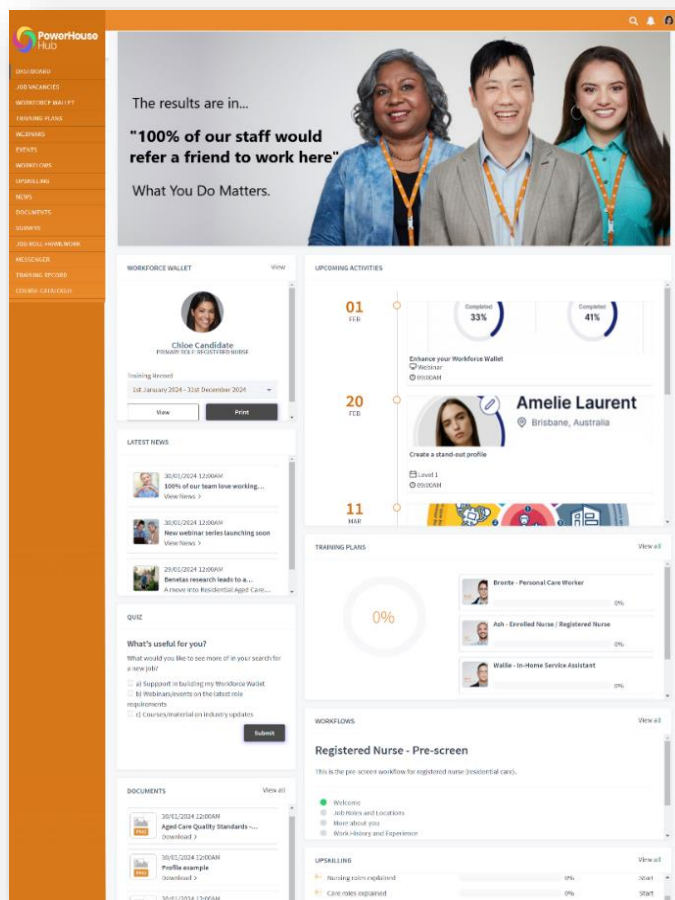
PowerHouse Hub

DASHBOARD
JOB VACANCIES
WORKFORCE WALLET
TRAINING PLANS
WEBINARS
EVENTS
WORKFLOWS
UPSKILLING
NEWS
DOCUMENTS
SURVEYS
JOB ROLL HOMEWORK
MESSAGES
TRAINING RECORD
COURSE CATALOGUE

The results are in...

"100% of our staff would refer a friend to work here"

What You Do Matters.

WORKFORCE WALLET
View

Chloe Candidate
PRIMARY ROLE: REGISTERED NURSE

Training Period
1st January 2024 - 31st December 2024

View
Print

LATEST NEWS

30/01/2024 12:00AM
100% of our team love working...
View News >

30/01/2024 12:00AM
New webinar series launching soon
View News >

29/01/2024 12:00AM
Benetas research leads to a...
A move into Residential Aged Care...

QUIZ

What's useful for you?
What would you like to see more of in your search for a new job?
a) Support in building my Workforce Wallet
b) Webinars/events on the latest role requirements
c) Courses/material on industry updates

Submit

DOCUMENTS
View all

30/01/2024 12:00AM
Aged Care Quality Standards -...
Download >

30/01/2024 12:00AM
Profile example
Download >

30/01/2024 12:00AM

UPCOMING ACTIVITIES

01
FEB
Completed
33%
Completed
41%
Enhance your Workforce Wallet
Webinar
09:00AM

20
FEB
Amelie Laurent
Brisbane, Australia
Create a stand-out profile
Level 1
09:00AM

11
MAR

TRAINING PLANS
View all

0%

Bronte - Personal Care Worker
0%
Ash - Enrolled Nurse / Registered Nurse
0%
Wallie - In-Home Service Assistant
0%

WORKFLOWS
View all

Registered Nurse - Pre-screen

This is the pre-screen workflow for registered nurse (residential care).

Welcome
Job Roles and Locations
More about you
Work History and Experience

UPSKILLING
View all

Nursing roles explained
0%
Start
Care roles explained
0%
Start